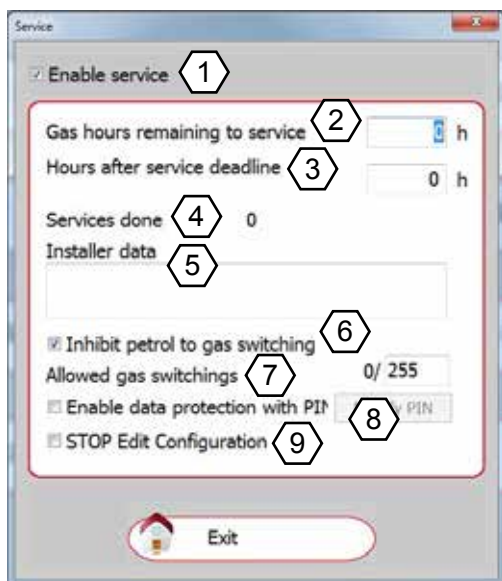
Service

Enable service 1

Gas hours remaining to service 2 0 h

Hours after service deadline 3 0 h

Services done 4 0

Installer data 5

Inhibit petrol to gas switching 6

Allowed gas switchings 7 0/ 255

Enable data protection with PIN 8 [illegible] PIN

STOP Edit Configuration 9

Exit